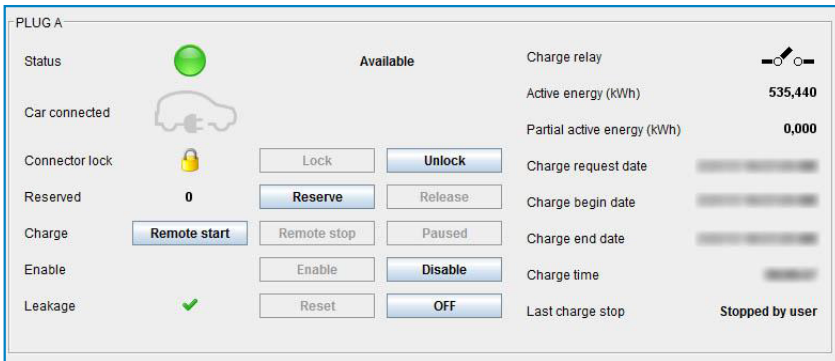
PLUG A

Status

Available

Car connected

Connector lock

Lock

Unlock

Reserved

0

Reserve

Release

Charge

Remote start

Remote stop

Paused

Enable

Enable

Disable

Leakage

Reset

OFF

Charge relay

Active energy (kWh)

535,440

Partial active energy (kWh)

0,000

Charge request date

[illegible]

Charge begin date

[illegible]

Charge end date

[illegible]

Charge time

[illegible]

Last charge stop

Stopped by user